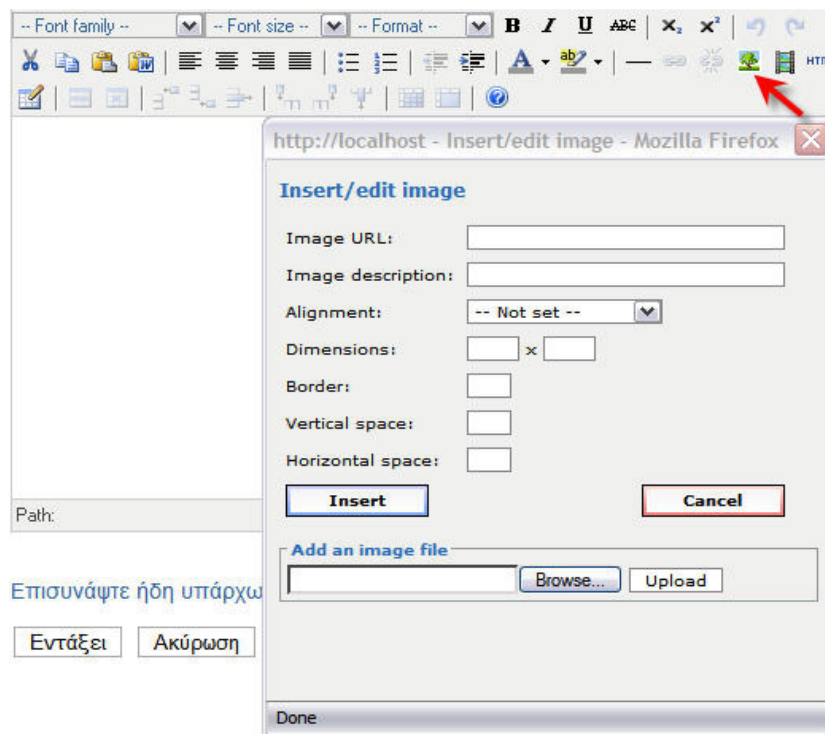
-- Font family -- -- Font size -- -- Format -- B I U ABC $X_2$ $X^2$

HTML

http://localhost - Insert/edit image - Mozilla Firefox

Insert/edit image

Image URL:

Image description:

Alignment: -- Not set --

Dimensions: x

Border:

Vertical space:

Horizontal space:

Insert

Cancel

Add an image file

Browse...

Upload

Path:

Επισυνάψτε ήδη υπάρχω

Εντάξει

Ακύρωση

Done